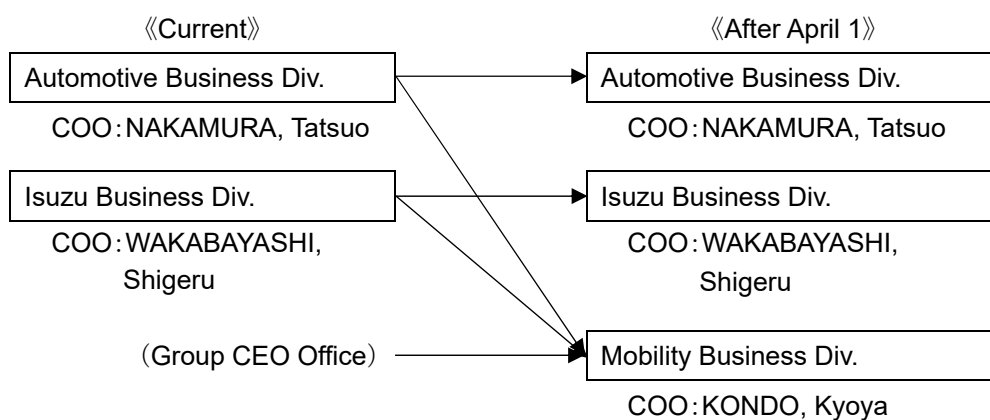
《Current》

Automotive Business Div.

COO：NAKAMURA, Tatsuo

Isuzu Business Div.

COO：WAKABAYASHI, Shigeru

（Group CEO Office）

《After April 1》

Automotive Business Div.

COO：NAKAMURA, Tatsuo

Isuzu Business Div.

COO：WAKABAYASHI, Shigeru

Mobility Business Div.

COO：KONDO, Kyoya